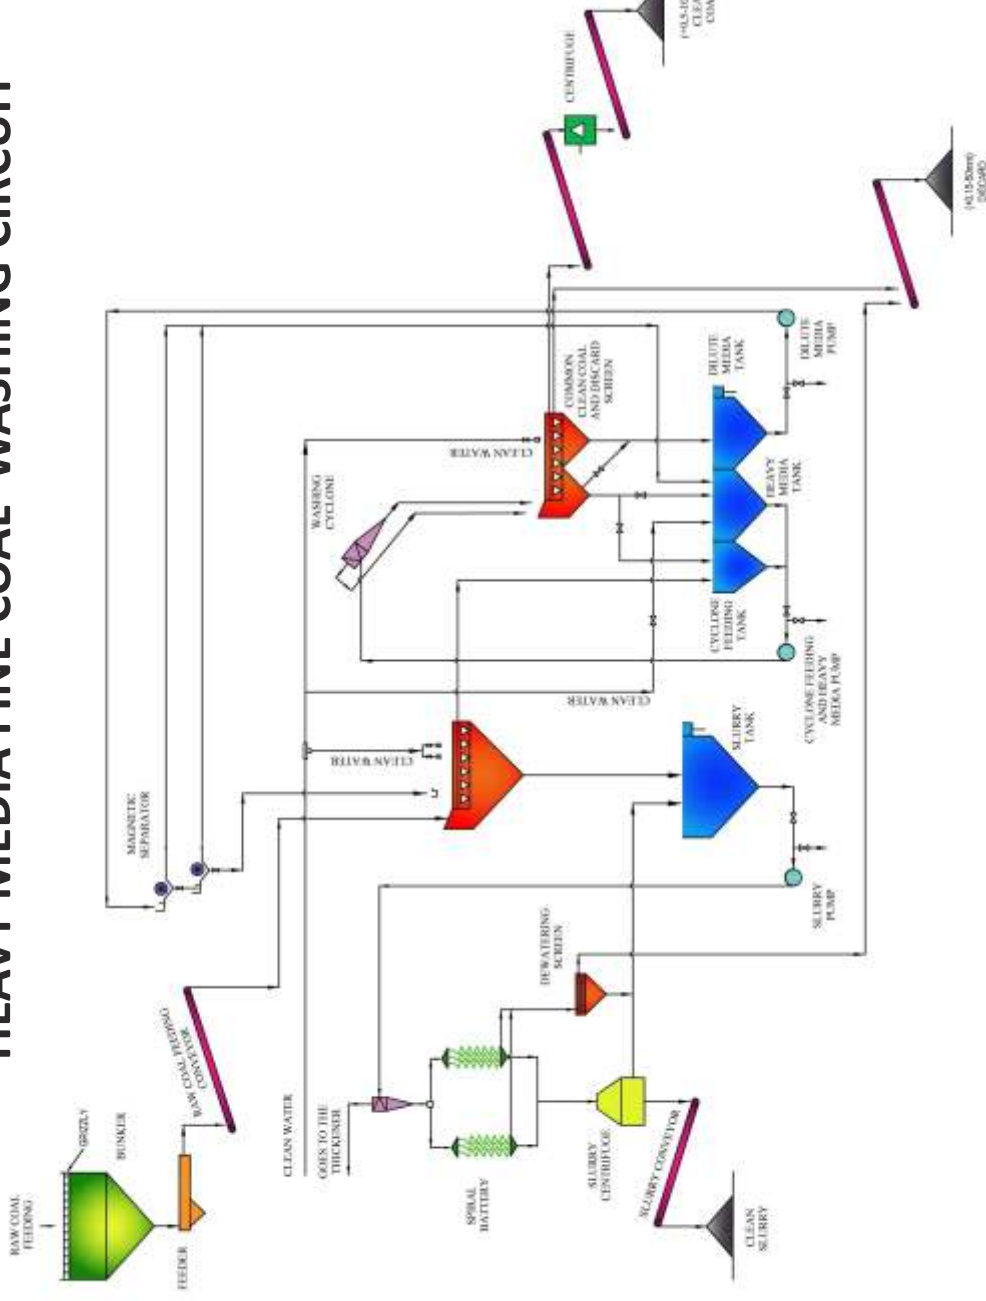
HEAVY MEDIA FINE COAL WASHING CIRCUIT

RAW COAL FEEDING
GRIZZLY
BUNKER
FEEDER
RAW COAL FEEDING CONVEYOR
MAGNETIC SEPARATOR
CLEAN WATER
GOES TO THE THICKNER
SPIRAL BATTERY
SLURRY CENTRIFUGE
SLURRY CONVEYOR
CLEAN SLURRY
DEWATERING SCREEN
SLURRY PUMP
SLURRY TANK
CLEAN WATER
CLEAN WATER
CYCLONE FEEDING AND HEAVY MEDIA PUMP
CYCLONE FEEDING TANK
WASHING CYCLONE
HEAVY MEDIA TANK
CLEAN WATER
COMMON CLEAN COAL AND DISCARD SCREEN
DILUTE MEDIA TANK
DILUTE MEDIA PUMP
CENTRIFUGE
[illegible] CLEAN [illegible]
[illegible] DISCARD